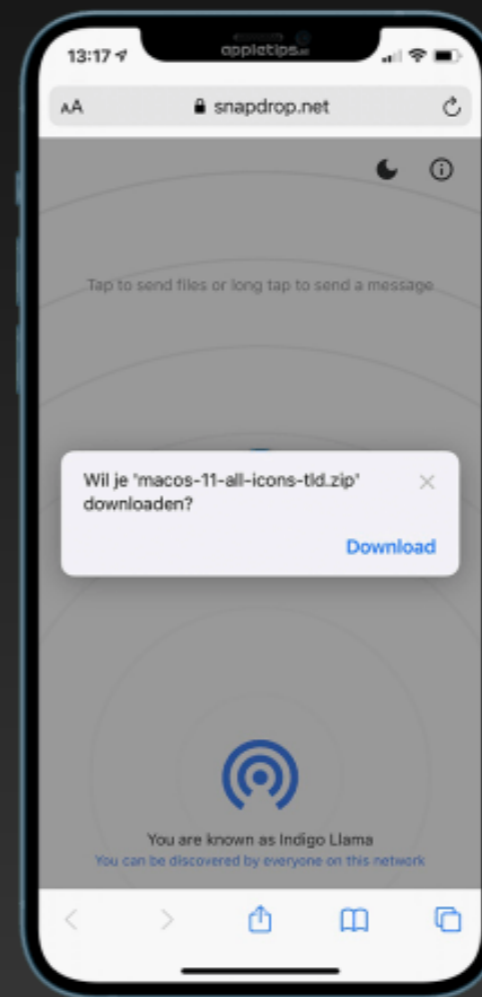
13:17

appletips

AA snapdrop.net

Tap to send files or long tap to send a message

Wil je 'macos-11-all-icons-tld.zip' downloaden?

Download

You are known as Indigo Llama

You can be discovered by everyone on this network